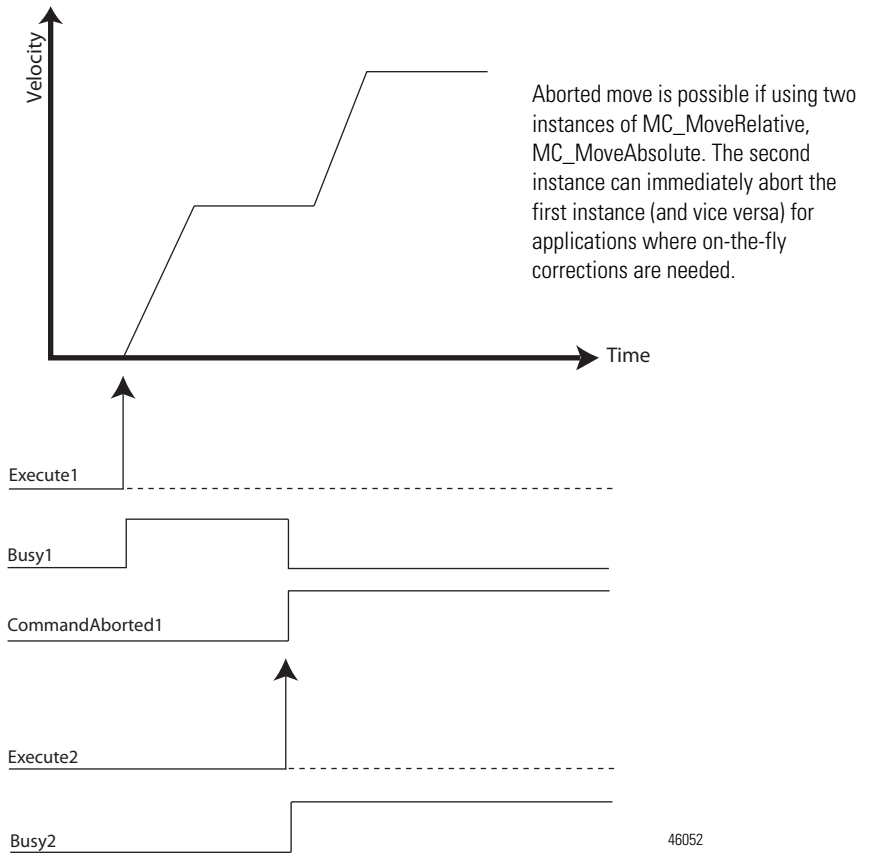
Velocity

Aborted move is possible if using two instances of MC_MoveRelative, MC_MoveAbsolute. The second instance can immediately abort the first instance (and vice versa) for applications where on-the-fly corrections are needed.

Time

Execute1

Busy1

CommandAborted1

Execute2

Busy2

46052